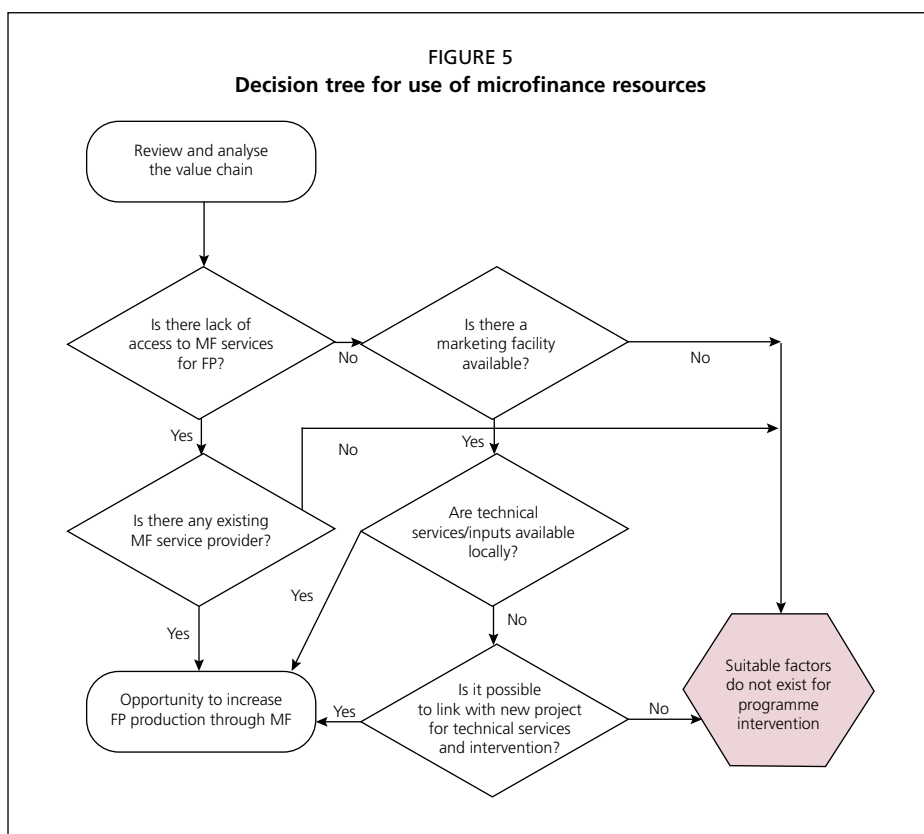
FIGURE 5
**Decision tree for use of microfinance resources**

Review and analyse the value chain

Is there lack of access to MF services for FP?

No

Is there a marketing facility available?

No

Yes

Yes

No

Is there any existing MF service provider?

Are technical services/inputs available locally?

Yes

Yes

No

Opportunity to increase FP production through MF

Yes

Is it possible to link with new project for technical services and intervention?

No

Suitable factors do not exist for programme intervention